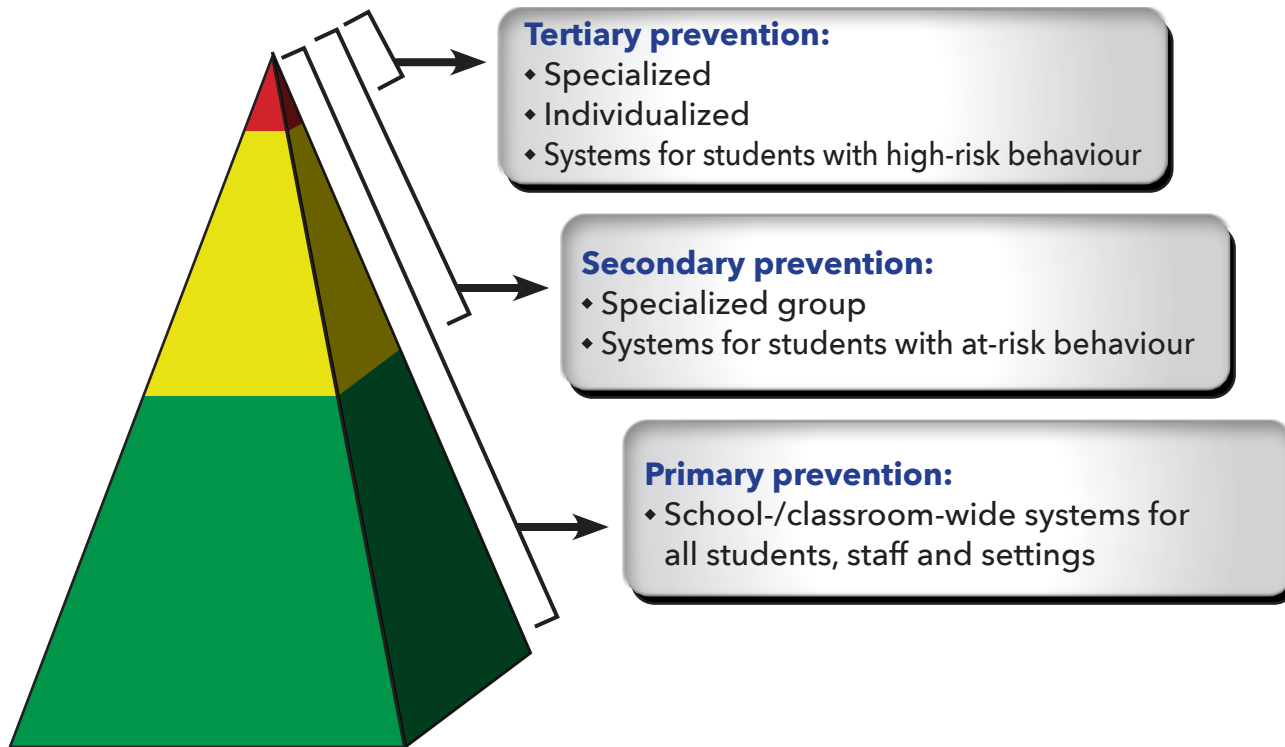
Tertiary prevention:
- Specialized
- Individualized
- Systems for students with high-risk behaviour

Secondary prevention:
- Specialized group
- Systems for students with at-risk behaviour

Primary prevention:
- School-/classroom-wide systems for all students, staff and settings